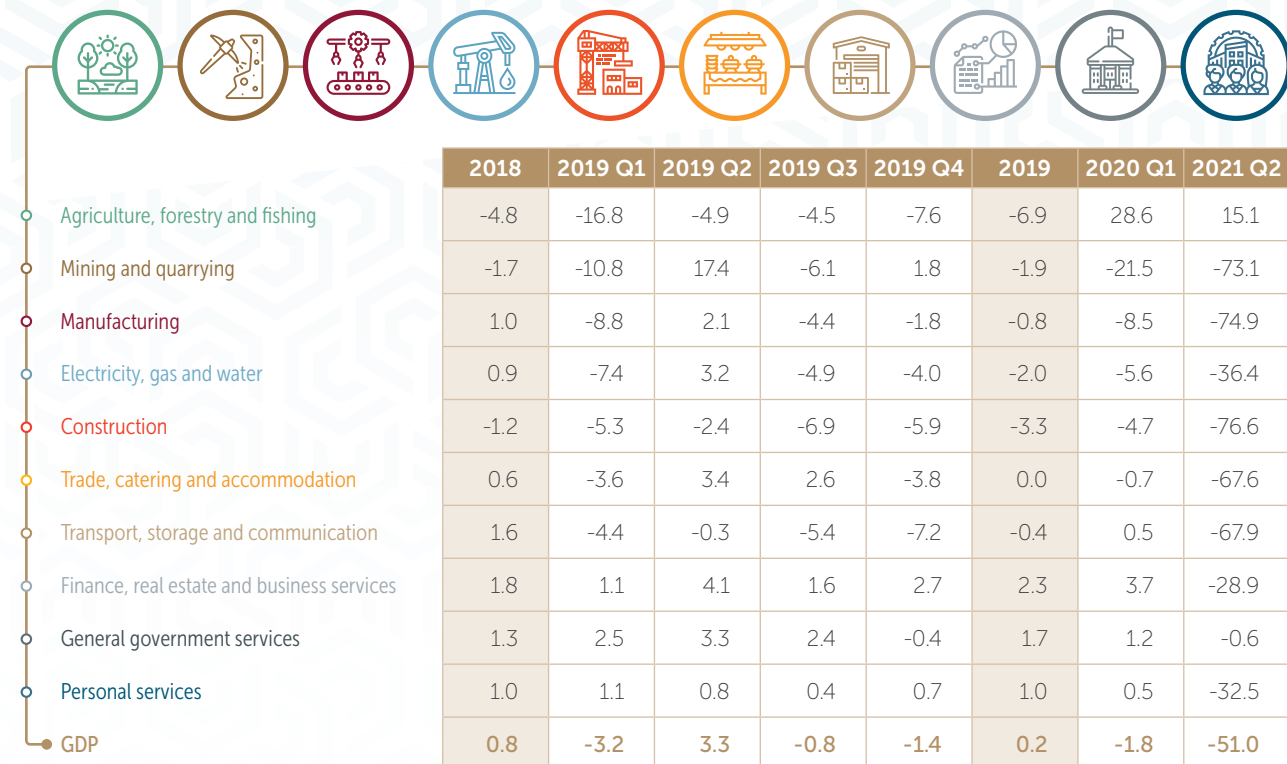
| | 2018 | 2019 Q1 | 2019 Q2 | 2019 Q3 | 2019 Q4 | 2019 | 2020 Q1 | 2021 Q2 |
|---|---|---|---|---|---|---|---|---|
| Agriculture, forestry and fishing | -4.8 | -16.8 | -4.9 | -4.5 | -7.6 | -6.9 | 28.6 | 15.1 |
| Mining and quarrying | -1.7 | -10.8 | 17.4 | -6.1 | 1.8 | -1.9 | -21.5 | -73.1 |
| Manufacturing | 1.0 | -8.8 | 2.1 | -4.4 | -1.8 | -0.8 | -8.5 | -74.9 |
| Electricity, gas and water | 0.9 | -7.4 | 3.2 | -4.9 | -4.0 | -2.0 | -5.6 | -36.4 |
| Construction | -1.2 | -5.3 | -2.4 | -6.9 | -5.9 | -3.3 | -4.7 | -76.6 |
| Trade, catering and accommodation | 0.6 | -3.6 | 3.4 | 2.6 | -3.8 | 0.0 | -0.7 | -67.6 |
| Transport, storage and communication | 1.6 | -4.4 | -0.3 | -5.4 | -7.2 | -0.4 | 0.5 | -67.9 |
| Finance, real estate and business services | 1.8 | 1.1 | 4.1 | 1.6 | 2.7 | 2.3 | 3.7 | -28.9 |
| General government services | 1.3 | 2.5 | 3.3 | 2.4 | -0.4 | 1.7 | 1.2 | -0.6 |
| Personal services | 1.0 | 1.1 | 0.8 | 0.4 | 0.7 | 1.0 | 0.5 | -32.5 |
| GDP | 0.8 | -3.2 | 3.3 | -0.8 | -1.4 | 0.2 | -1.8 | -51.0 |